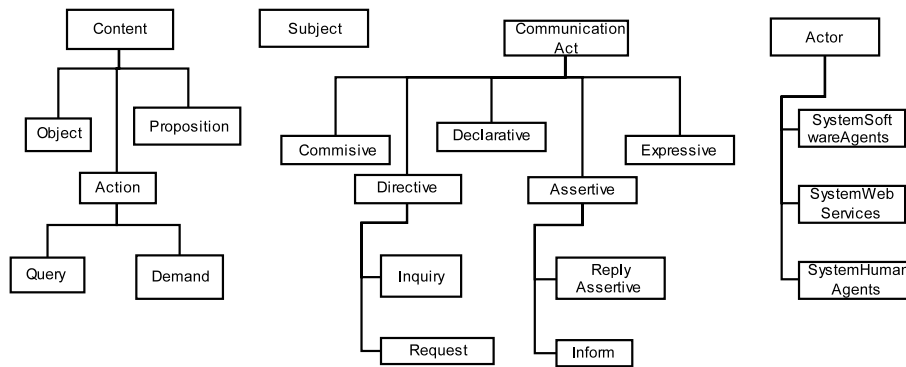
Content

Object

Proposition

Action

Query

Demand

Subject

Communication Act

Commisive

Declarative

Expressive

Directive

Inquiry

Request

Assertive

Reply Assertive

Inform

Actor

SystemSoftwareAgents

SystemWeb Services

SystemHuman Agents